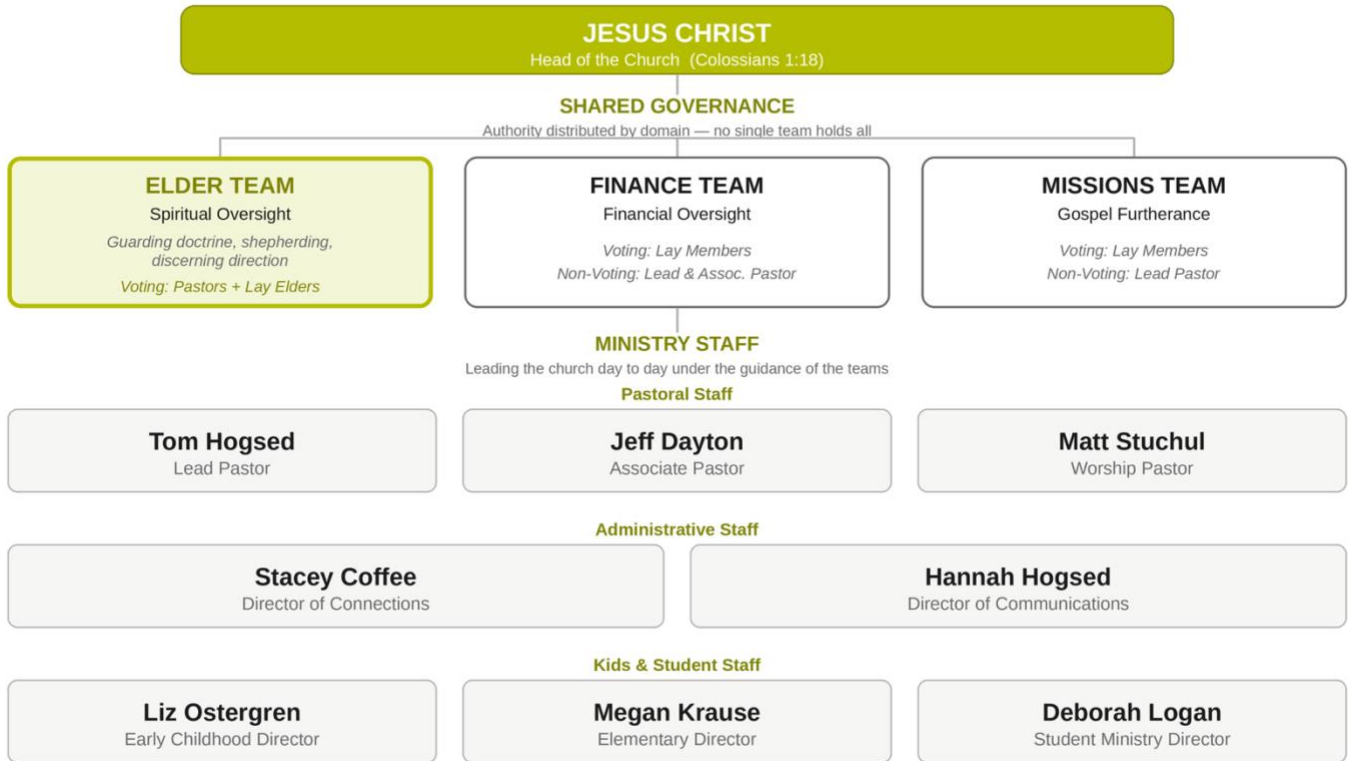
JESUS CHRIST
Head of the Church (Colossians 1:18)

SHARED GOVERNANCE
Authority distributed by domain — no single team holds all

ELDER TEAM
Spiritual Oversight
Guarding doctrine, shepherding, discerning direction
Voting: Pastors + Lay Elders

FINANCE TEAM
Financial Oversight
Voting: Lay Members
Non-Voting: Lead & Assoc. Pastor

MISSIONS TEAM
Gospel Furtherance
Voting: Lay Members
Non-Voting: Lead Pastor

MINISTRY STAFF
Leading the church day to day under the guidance of the teams

Pastoral Staff

Tom Hogsed
Lead Pastor

Jeff Dayton
Associate Pastor

Matt Stuchul
Worship Pastor

Administrative Staff

Stacey Coffee
Director of Connections

Hannah Hogsed
Director of Communications

Kids & Student Staff

Liz Ostergren
Early Childhood Director

Megan Krause
Elementary Director

Deborah Logan
Student Ministry Director